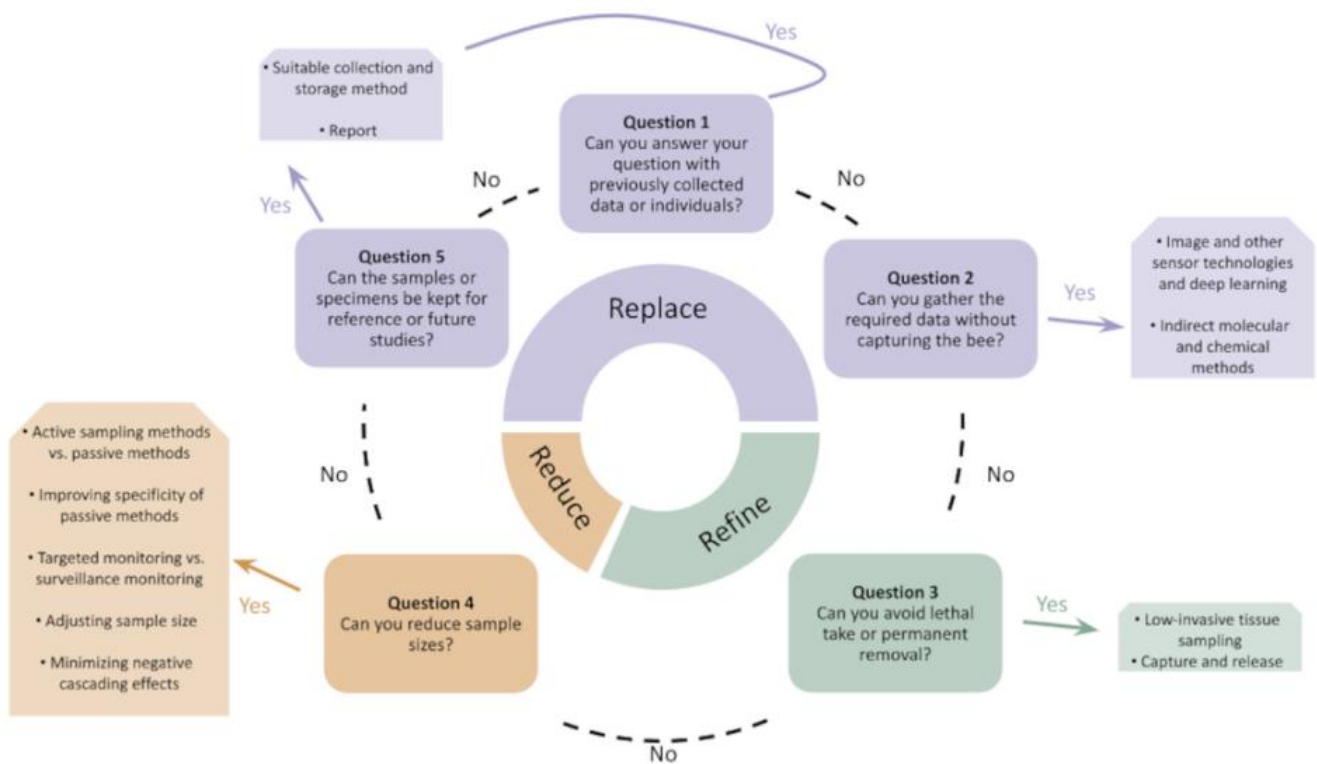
Yes

• Suitable collection and storage method

• Report

Question 1
Can you answer your question with previously collected data or individuals?

No

No

Yes

Question 5
Can the samples or specimens be kept for reference or future studies?

Replace

Question 2
Can you gather the required data without capturing the bee?

Yes

• Image and other sensor technologies and deep learning

• Indirect molecular and chemical methods

• Active sampling methods vs. passive methods

• Improving specificity of passive methods

• Targeted monitoring vs. surveillance monitoring

• Adjusting sample size

• Minimizing negative cascading effects

No

Reduce

Refine

No

Yes

Question 4
Can you reduce sample sizes?

Question 3
Can you avoid lethal take or permanent removal?

Yes

• Low-invasive tissue sampling

• Capture and release

No